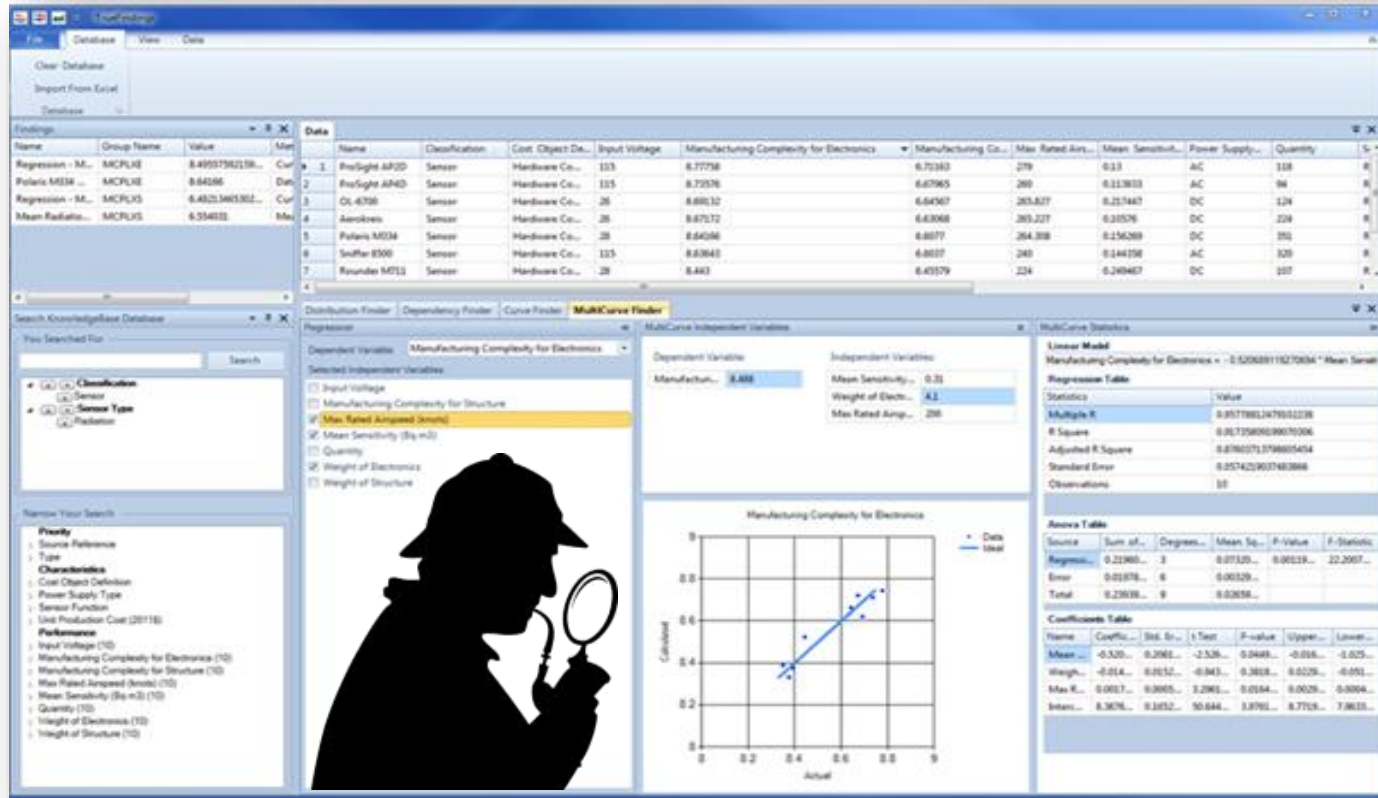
File Database View Data

Clear Database
Import From Excel
Database

Findings

| Name | Group Name | Value | Met |
|---|---|---|---|
| Regression - M... | MCPLXE | 8.49597592159... | Cur |
| Polaris M034 ... | MCPLXE | 8.64086 | Dat |
| Regression - M... | MCPLXS | 6.48213465302... | Cur |
| Mean Radiatio... | MCPLXS | 6.554031 | Me |

Search KnowledgeBase Database
You Searched For
Search
Classification
Sensor
Sensor Type
Radiation

Narrow Your Search
Priority
Source Reference
Type
Characteristics
Cost Object Definition
Power Supply Type
Sensor Function
Unit Production Cost (20116)
Performance
Input Voltage (10)
Manufacturing Complexity for Electronics (10)
Manufacturing Complexity for Structure (10)
Max Rated Airspeed (knots) (10)
Mean Sensitivity (Bq-m3) (10)
Quantity (10)
Weight of Electronics (10)
Weight of Structure (10)

Data

| | Name | Classification | Cost Object De... | Input Voltage | Manufacturing Complexity for Electronics | Manufacturing Co... | Max Rated Airs... | Mean Sensitivit... | Power Supply... | Quantity | S |
|---|---|---|---|---|---|---|---|---|---|---|---|
| 1 | ProSight AR20 | Sensor | Hardware Co... | 115 | 8.77758 | 6.70163 | 279 | 0.13 | AC | 118 | R |
| 2 | ProSight AR40 | Sensor | Hardware Co... | 115 | 8.73576 | 6.67965 | 260 | 0.113833 | AC | 94 | R |
| 3 | OL-6700 | Sensor | Hardware Co... | 26 | 8.60132 | 6.64567 | 265.827 | 0.217447 | DC | 124 | R |
| 4 | Aerokees | Sensor | Hardware Co... | 26 | 8.67172 | 6.63068 | 265.227 | 0.10576 | DC | 224 | R |
| 5 | Polaris M034 | Sensor | Hardware Co... | 28 | 8.64086 | 6.6077 | 264.308 | 0.156269 | DC | 351 | R |
| 6 | Sniffer 8500 | Sensor | Hardware Co... | 115 | 8.63643 | 6.6037 | 240 | 0.144358 | AC | 320 | R |
| 7 | Rounder M711 | Sensor | Hardware Co... | 28 | 8.443 | 6.45579 | 224 | 0.249467 | DC | 107 | R |

Distribution Finder | Dependency Finder | Curve Finder | MultiCurve Finder

Regression
Dependent Variable: Manufacturing Complexity for Electronics
Selected Independent Variables
Input Voltage
Manufacturing Complexity for Structure
Max Rated Airspeed (knots)
Mean Sensitivity (Bq-m3)
Quantity
Weight of Electronics
Weight of Structure

MultiCurve Independent Variables
Dependent Variable
Manufactur... 8.488
Independent Variables
Mean Sensitivity... 0.31
Weight of Electr... 4.1
Max Rated Airsp... 206

Manufacturing Complexity for Electronics
Data
Ideal
Calculated
Actual
0 0.2 0.4 0.6 0.8 9
0.2 0.4 0.6 0.8 9

MultiCurve Statistics
Linear Model
Manufacturing Complexity for Electronics = - 0.520689118270694 * Mean Sensiti

Regression Table

| Statistics | Value |
|---|---|
| Multiple R | 0.95778812479102238 |
| R Square | 0.91735809199070306 |
| Adjusted R Square | 0.87603713798605454 |
| Standard Error | 0.0574253037483866 |
| Observations | 10 |

Anova Table

| Source | Sum of... | Degrees... | Mean Sq... | P-Value | F-Statistic |
|---|---|---|---|---|---|
| Regressi... | 0.21960... | 3 | 0.07320... | 0.00119... | 22.2007... |
| Error | 0.01978... | 6 | 0.00329... | | |
| Total | 0.23939... | 9 | 0.02659... | | |

Coefficients Table

| Name | Coeffic... | Std. Er... | t Test | P-value | Upper... | Lower... |
|---|---|---|---|---|---|---|
| Mean ... | -0.520... | 0.2061... | -2.526... | 0.0449... | -0.016... | -1.025... |
| Weigh... | -0.014... | 0.0152... | -0.943... | 0.3818... | 0.0229... | -0.051... |
| Max R... | 0.0017... | 0.0005... | 3.2961... | 0.0164... | 0.0029... | 0.0004... |
| Interc... | 8.3676... | 0.1652... | 50.644... | 3.8761... | 8.7719... | 7.9633... |